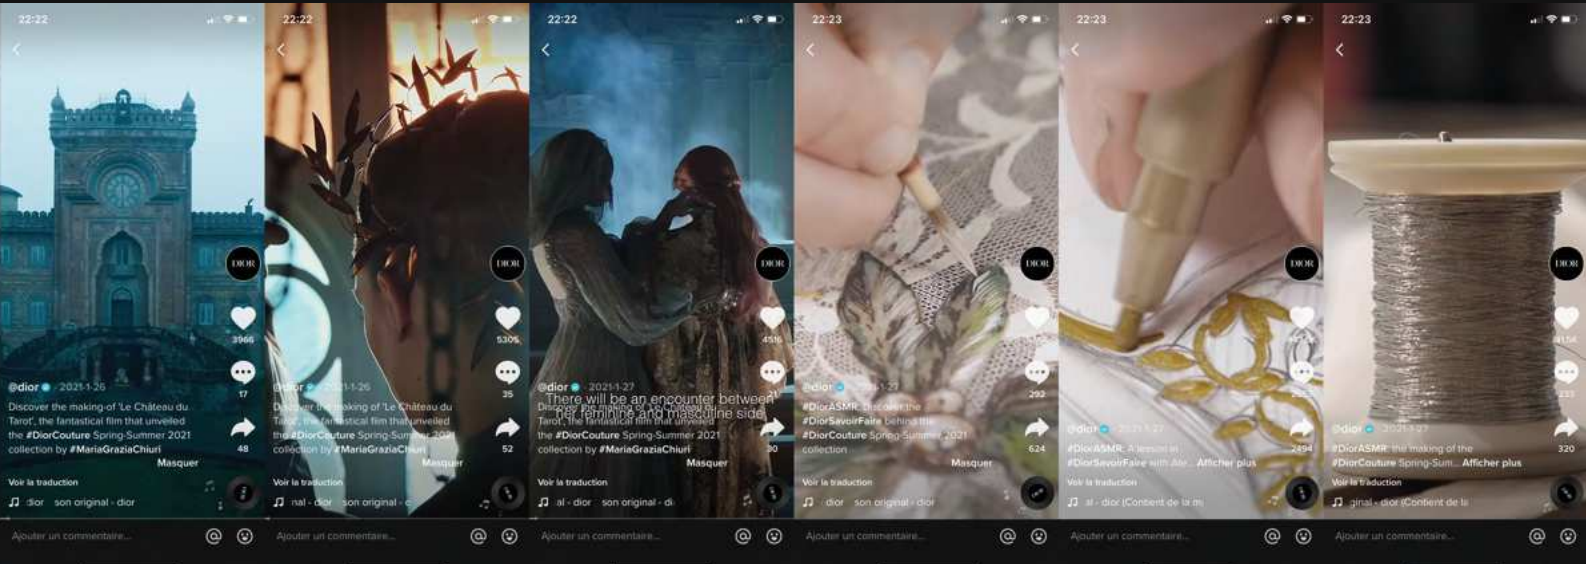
22:22

DIOR

3966

17

48

@dior 2021-1-26

Discover the making of 'Le Château du Tarot', the fantastical film that unveiled the #DiorCouture Spring-Summer 2021 collection by #MariaGraziaChiuri

Masquer

Voir la traduction

dior son original - dior

Ajouter un commentaire...

22:22

DIOR

5305

35

52

@dior 2021-1-26

Discover the making of 'Le Château du Tarot', the fantastical film that unveiled the #DiorCouture Spring-Summer 2021 collection by #MariaGraziaChiuri

Masquer

Voir la traduction

nal - dior son original - c

Ajouter un commentaire...

22:22

DIOR

4516

30

@dior 2021-1-27

There will be an encounter between her feminine and masculine side

Discover the making of 'Le Château du Tarot', the fantastical film that unveiled the #DiorCouture Spring-Summer 2021 collection by #MariaGraziaChiuri

Masquer

Voir la traduction

al - dior son original - di

Ajouter un commentaire...

22:23

DIOR

292

624

@dior 2021-1-27

#DiorASMR: Discover the #DiorSavoirFaire behind the #DiorCouture Spring-Summer 2021 collection

Masquer

Voir la traduction

dior son original - dior

Ajouter un commentaire...

22:23

DIOR

2494

@dior 2021-1-27

#DiorASMR: A lesson in #DiorSavoirFaire with Ate... Afficher plus

Voir la traduction

al - dior (Contient de la m

Ajouter un commentaire...

22:23

DIOR

4154

233

320

@dior 2021-1-27

#DiorASMR: the making of the #DiorCouture Spring-Sum... Afficher plus

Voir la traduction

ginal - dior (Contient de la

Ajouter un commentaire...